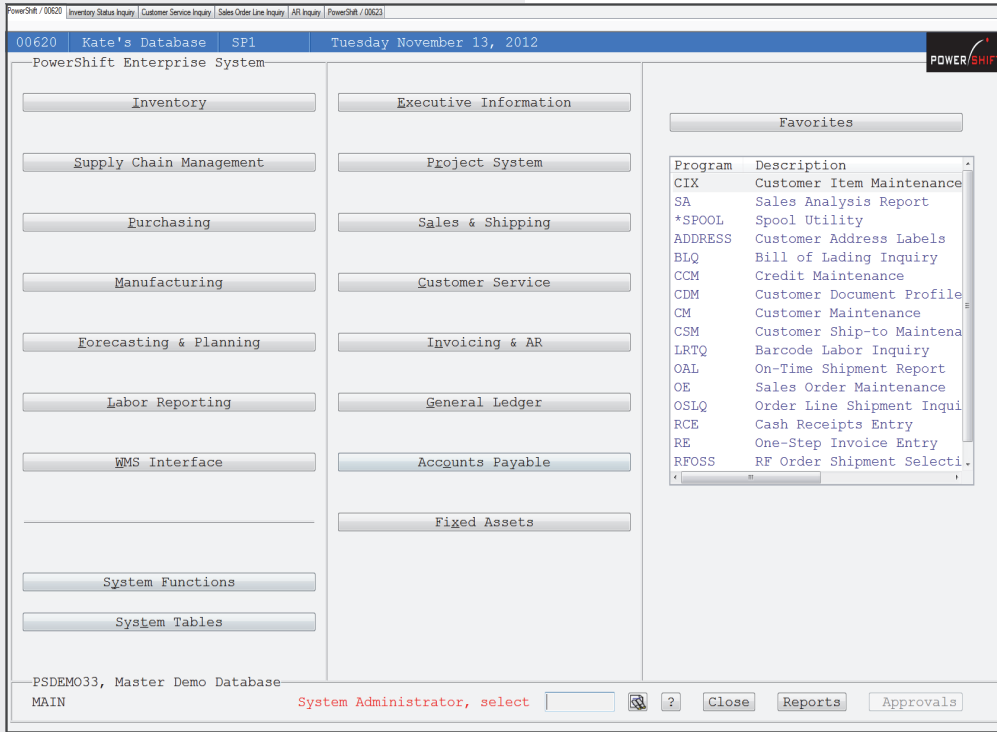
PowerShift / 00620 | Inventory Status Inquiry | Customer Service Inquiry | Sales Order Line Inquiry | AR Inquiry | PowerShift / 00623

00620 | Kate's Database | SP1 | Tuesday November 13, 2012

POWERSHIFT

PowerShift Enterprise System

Inventory

Supply Chain Management

Purchasing

Manufacturing

Forecasting & Planning

Labor Reporting

WMS Interface

System Functions

System Tables

Executive Information

Project System

Sales & Shipping

Customer Service

Invoicing & AR

General Ledger

Accounts Payable

Fixed Assets

Favorites

| Program | Description |
|---|---|
| CIX | Customer Item Maintenance |
| SA | Sales Analysis Report |
| *SPOOL | Spool Utility |
| ADDRESS | Customer Address Labels |
| BLQ | Bill of Lading Inquiry |
| CCM | Credit Maintenance |
| CDM | Customer Document Profile |
| CM | Customer Maintenance |
| CSM | Customer Ship-to Maintena |
| LRTQ | Barcode Labor Inquiry |
| OAL | On-Time Shipment Report |
| OE | Sales Order Maintenance |
| OSLQ | Order Line Shipment Inqui |
| RCE | Cash Receipts Entry |
| RE | One-Step Invoice Entry |
| RFOSS | RF Order Shipment Selecti |

PSDEMO33, Master Demo Database
MAIN

System Administrator, select

?

Close

Reports

Approvals